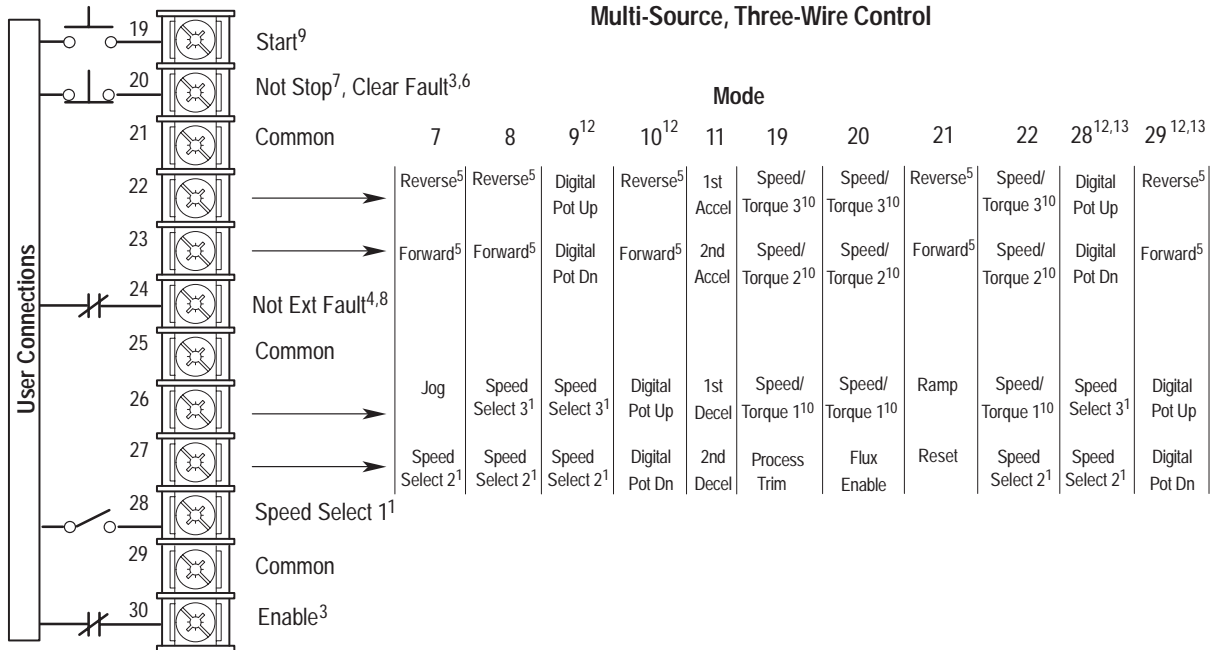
Multi-Source, Three-Wire Control

User Connections

19 Start$^9$

20 Not Stop$^7$, Clear Fault$^{3,6}$

21 Common

22

23

24 Not Ext Fault$^{4,8}$

25 Common

26

27

28 Speed Select 1$^1$

29 Common

30 Enable$^3$

Mode

| Terminal | 7 | 8 | 9$^{12}$ | 10$^{12}$ | 11 | 19 | 20 | 21 | 22 | 28$^{12,13}$ | 29$^{12,13}$ |
|---|---|---|---|---|---|---|---|---|---|---|---|
| 22 | Reverse$^5$ | Reverse$^5$ | Digital Pot Up | Reverse$^5$ | 1st Accel | Speed/ Torque 3$^{10}$ | Speed/ Torque 3$^{10}$ | Reverse$^5$ | Speed/ Torque 3$^{10}$ | Digital Pot Up | Reverse$^5$ |
| 23 | Forward$^5$ | Forward$^5$ | Digital Pot Dn | Forward$^5$ | 2nd Accel | Speed/ Torque 2$^{10}$ | Speed/ Torque 2$^{10}$ | Forward$^5$ | Speed/ Torque 2$^{10}$ | Digital Pot Dn | Forward$^5$ |
| 26 | Jog | Speed Select 3$^1$ | Speed Select 3$^1$ | Digital Pot Up | 1st Decel | Speed/ Torque 1$^{10}$ | Speed/ Torque 1$^{10}$ | Ramp | Speed/ Torque 1$^{10}$ | Speed Select 3$^1$ | Digital Pot Up |
| 27 | Speed Select 2$^1$ | Speed Select 2$^1$ | Speed Select 2$^1$ | Digital Pot Dn | 2nd Decel | Process Trim | Flux Enable | Reset | Speed Select 2$^1$ | Speed Select 2$^1$ | Digital Pot Dn |